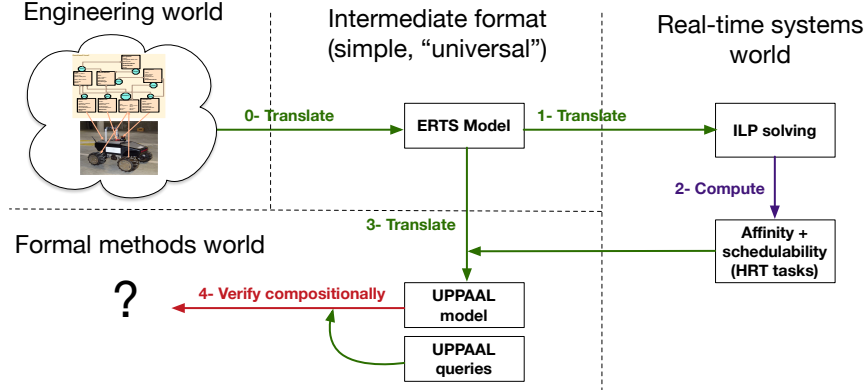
Engineering world

Intermediate format (simple, "universal")

Real-time systems world

0- Translate

ERTS Model

1- Translate

ILP solving

2- Compute

3- Translate

Formal methods world

Affinity + schedulability (HRT tasks)

?

4- Verify compositionally

UPPAAL model

UPPAAL queries